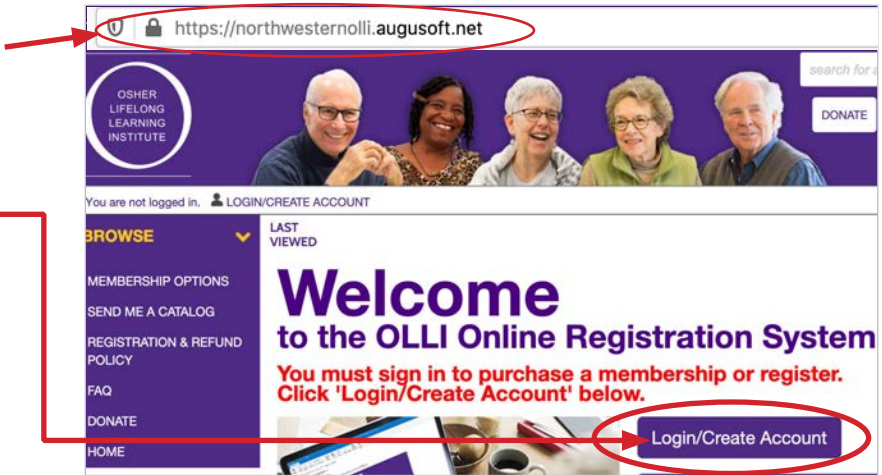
https://northwesternolli.augusoft.net

OSHER LIFELONG LEARNING INSTITUTE

search for a

DONATE

You are not logged in. LOGIN/CREATE ACCOUNT

BROWSE

MEMBERSHIP OPTIONS

SEND ME A CATALOG

REGISTRATION & REFUND POLICY

FAQ

DONATE

HOME

LAST VIEWED

Welcome
to the OLLI Online Registration System

You must sign in to purchase a membership or register. Click 'Login/Create Account' below.

Login/Create Account